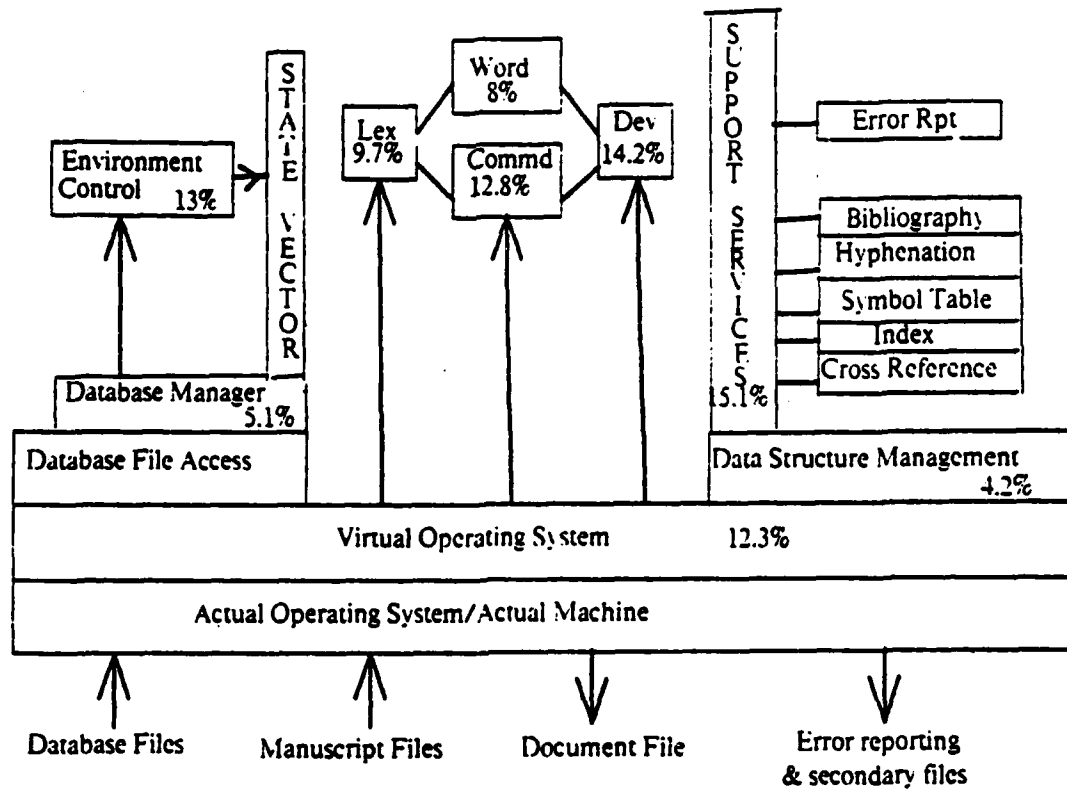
Environment Control 13%

STATE VECTOR

Lex 9.7%

Word 8%

Commd 12.8%

Dev 14.2%

SUPPORT SERVICES 15.1%

Error Rpt

Bibliography

Hyphenation

Symbol Table

Index

Cross Reference

Database Manager 5.1%

Database File Access

Data Structure Management 4.2%

Virtual Operating System 12.3%

Actual Operating System/Actual Machine

Database Files

Manuscript Files

Document File

Error reporting & secondary files